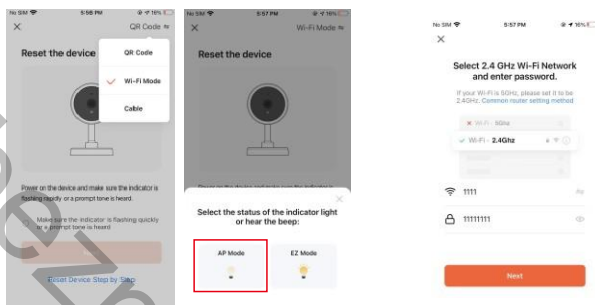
No SIM 5:56 PM 16%

×

QR Code

Reset the device

QR Code

Wi-Fi Mode

Cable

Power on the device and make sure the indicator is flashing rapidly or a prompt tone is heard

Make sure the indicator is flashing quickly or a prompt tone is heard

Reset Device Step by Step

No SIM 5:57 PM 16%

×

Wi-Fi Mode

Reset the device

×

Select the status of the indicator light or hear the beep:

AP Mode

EZ Mode

No SIM 5:57 PM 16%

×

Select 2.4 GHz Wi-Fi Network and enter password.

If your Wi-Fi is 5GHz, please set it to be 2.4GHz. Common router setting method

Wi-Fi - 5Ghz

Wi-Fi - 2.4Ghz

1111

11111111

Next